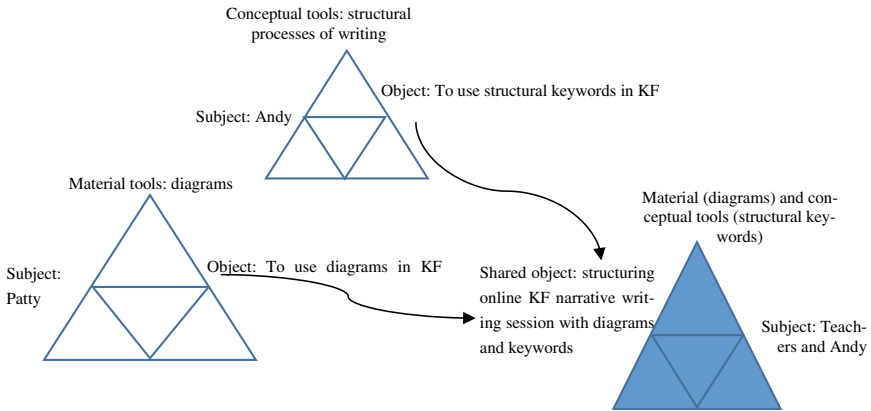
Conceptual tools: structural processes of writing

Subject: Andy

Object: To use structural keywords in KF

Material tools: diagrams

Subject: Patty

Object: To use diagrams in KF

Material (diagrams) and conceptual tools (structural keywords)

Shared object: structuring online KF narrative writing session with diagrams and keywords

Subject: Teachers and Andy